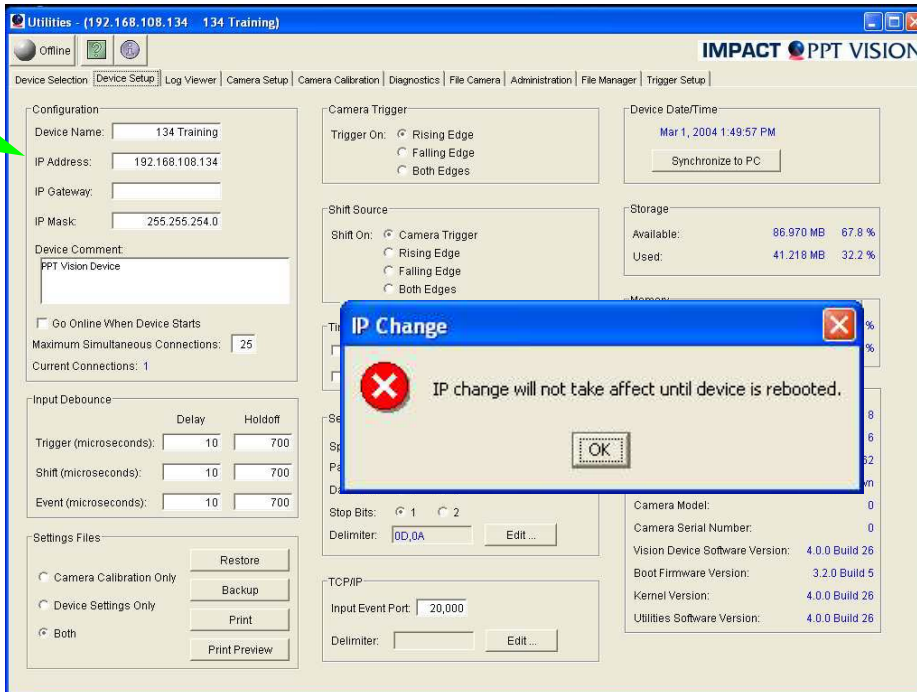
Utilities - (192.168.108.134 134 Training)

Offline

IMPACT PPT VISION

Device Selection | Device Setup | Log Viewer | Camera Setup | Camera Calibration | Diagnostics | File Camera | Administration | File Manager | Trigger Setup

Configuration
Device Name: 134 Training
IP Address: 192.168.108.134
IP Gateway:
IP Mask: 255.255.254.0
Device Comment:
PPT Vision Device

Go Online When Device Starts
Maximum Simultaneous Connections: 25
Current Connections: 1

Input Debounce
Delay Holdoff
Trigger (microseconds): 10 700
Shift (microseconds): 10 700
Event (microseconds): 10 700

Settings Files
Camera Calibration Only
Device Settings Only
Both
Restore
Backup
Print
Print Preview

Camera Trigger
Trigger On: Rising Edge
Falling Edge
Both Edges

Shift Source
Shift On: Camera Trigger
Rising Edge
Falling Edge
Both Edges

Ti

Se
Sp
Pa
Da
Stop Bits: 1 2
Delimiter: 0D,0A Edit ...

TCP/IP
Input Event Port: 20,000
Delimiter: Edit ...

Device Date/Time
Mar 1, 2004 1:49:57 PM
Synchronize to PC

Storage
Available: 86.970 MB 67.8 %
Used: 41.218 MB 32.2 %

Memory
%
%

8
6
62
vn

Camera Model: 0
Camera Serial Number: 0
Vision Device Software Version: 4.0.0 Build 26
Boot Firmware Version: 3.2.0 Build 5
Kernel Version: 4.0.0 Build 26
Utilities Software Version: 4.0.0 Build 26

IP Change
IP change will not take affect until device is rebooted.
OK